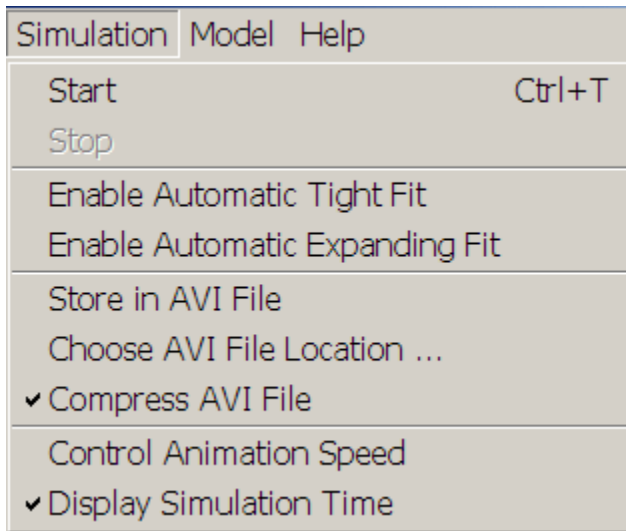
Simulation Model Help

Start Ctrl+T
Stop

Enable Automatic Tight Fit
Enable Automatic Expanding Fit

Store in AVI File
Choose AVI File Location ...
✔ Compress AVI File

Control Animation Speed
✔ Display Simulation Time